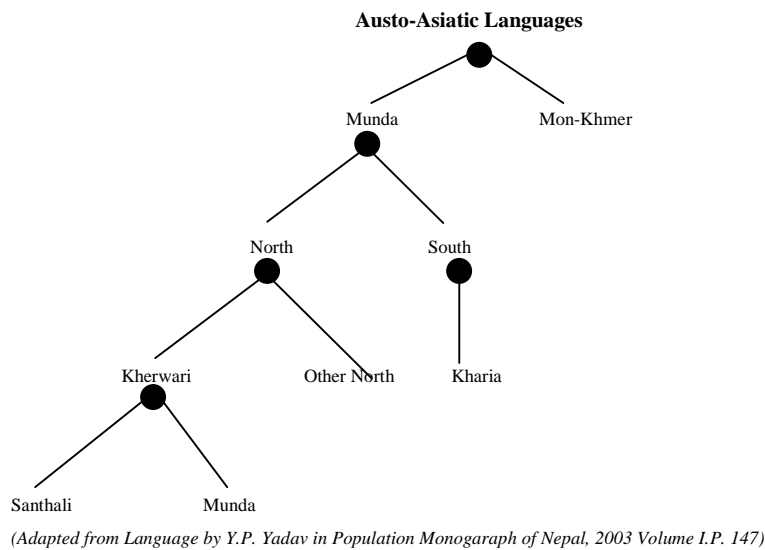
**Austo-Asiatic Languages**

Munda

Mon-Khmer

North

South

Kherwari

Other North

Kharia

Santhali

Munda

*(Adapted from Language by Y.P. Yadav in Population Monogaraph of Nepal, 2003 Volume I.P. 147)*